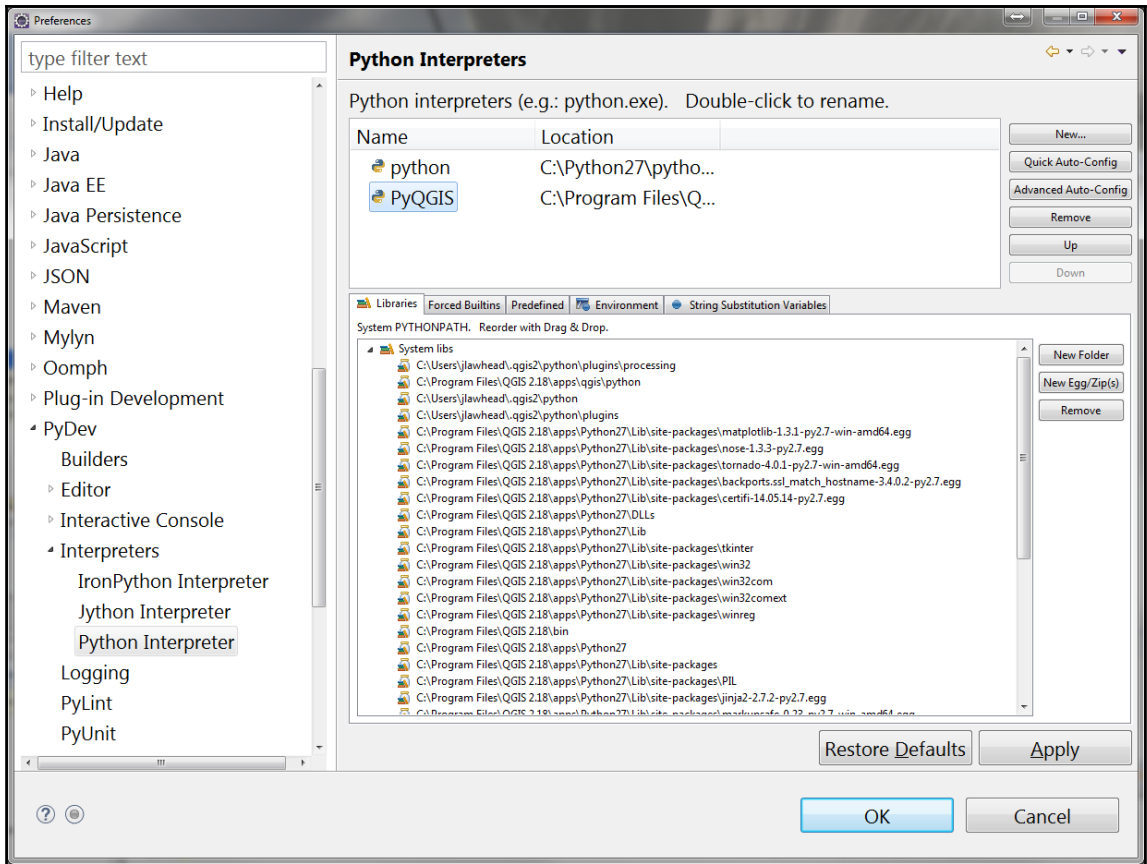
Preferences

type filter text

Help
Install/Update
Java
Java EE
Java Persistence
JavaScript
JSON
Maven
Mylyn
Oomph
Plug-in Development
PyDev
Builders
Editor
Interactive Console
Interpreters
IronPython Interpreter
Jython Interpreter
Python Interpreter
Logging
PyLint
PyUnit

Python Interpreters

Python interpreters (e.g.: python.exe). Double-click to rename.

| Name | Location |
|---|---|
| python | C:\Python27\pytho... |
| PyQGIS | C:\Program Files\Q... |

New...
Quick Auto-Config
Advanced Auto-Config
Remove
Up
Down

Libraries | Forced Builtins | Predefined | Environment | String Substitution Variables

System PYTHONPATH. Reorder with Drag & Drop.

System libs
C:\Users\jlawhead\.qgis2\python\plugins\processing
C:\Program Files\QGIS 2.18\apps\qgis\python
C:\Users\jlawhead\.qgis2\python
C:\Users\jlawhead\.qgis2\python\plugins
C:\Program Files\QGIS 2.18\apps\Python27\Lib\site-packages\matplotlib-1.3.1-py2.7-win-amd64.egg
C:\Program Files\QGIS 2.18\apps\Python27\Lib\site-packages\nose-1.3.3-py2.7.egg
C:\Program Files\QGIS 2.18\apps\Python27\Lib\site-packages\tornado-4.0.1-py2.7-win-amd64.egg
C:\Program Files\QGIS 2.18\apps\Python27\Lib\site-packages\backports.ssl_match_hostname-3.4.0.2-py2.7.egg
C:\Program Files\QGIS 2.18\apps\Python27\Lib\site-packages\certifi-14.05.14-py2.7.egg
C:\Program Files\QGIS 2.18\apps\Python27\DLLs
C:\Program Files\QGIS 2.18\apps\Python27\Lib
C:\Program Files\QGIS 2.18\apps\Python27\Lib\site-packages\tkinter
C:\Program Files\QGIS 2.18\apps\Python27\Lib\site-packages\win32
C:\Program Files\QGIS 2.18\apps\Python27\Lib\site-packages\win32com
C:\Program Files\QGIS 2.18\apps\Python27\Lib\site-packages\win32comext
C:\Program Files\QGIS 2.18\apps\Python27\Lib\site-packages\winreg
C:\Program Files\QGIS 2.18\bin
C:\Program Files\QGIS 2.18\apps\Python27
C:\Program Files\QGIS 2.18\apps\Python27\Lib\site-packages
C:\Program Files\QGIS 2.18\apps\Python27\Lib\site-packages\PIL
C:\Program Files\QGIS 2.18\apps\Python27\Lib\site-packages\jinja2-2.7.2-py2.7.egg
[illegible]

New Folder
New Egg/Zip(s)
Remove

Restore Defaults
Apply

OK
Cancel